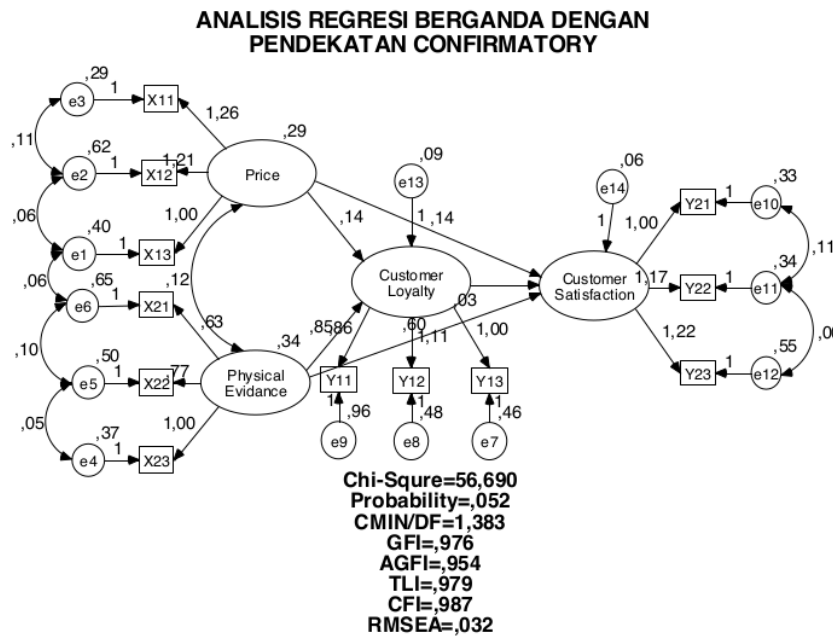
ANALISIS REGRESI BERGANDA DENGAN PENDEKATAN CONFIRMATORY

,29
e3
1
X11
1,26
,11
,62
e2
1
X12
1,21
,29
Price
,06
,40
e1
1
X13
1,00
,09
e13
,14
1,14
,06
e14
1
1,00
Y21
1
e10
,33
,11
,06
,65
e6
1
X21
,12
Customer Loyalty
Customer Satisfaction
1,17
Y22
1
e11
,34
,10
,63
,34
,8586
,03
,60
,11
1,00
1,22
,00
,50
e5
1
X22
,77
Physical Evidance
Y11
Y12
Y13
Y23
1
e12
,55
,05
,37
e4
1
X23
1,00
1
,96
e9
1
,48
e8
1
,46
e7

Chi-Squre=56,690
Probability=,052
CMIN/DF=1,383
GFI=,976
AGFI=,954
TLI=,979
CFI=,987
RMSEA=,032